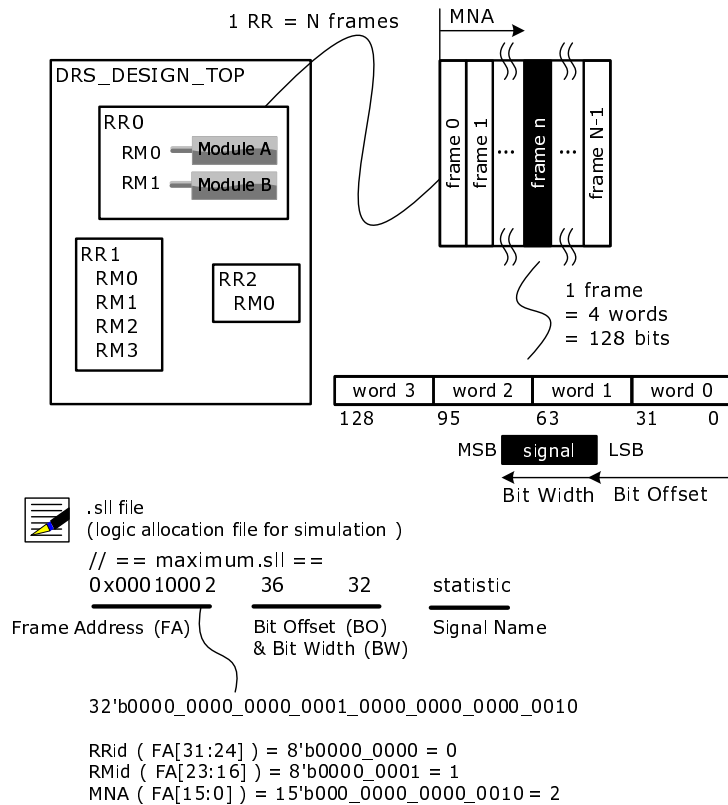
1 RR = N frames

MNA

DRS_DESIGN_TOP

RR0

RM0 Module A

RM1 Module B

RR1
RM0
RM1
RM2
RM3

RR2
RM0

frame 0
frame 1
...
frame n
...
frame N-1

1 frame
= 4 words
= 128 bits

| word 3 | word 2 | word 1 | word 0 |
|---|---|---|---|

128 95 63 31 0

MSB signal LSB

Bit Width Bit Offset

.sll file
(logic allocation file for simulation )

// == maximum.sll ==
0x0001000 2 36 32 statistic

Frame Address (FA)

Bit Offset (BO)
& Bit Width (BW)

Signal Name

32'b0000_0000_0000_0001_0000_0000_0000_0010

RRid ( FA[31:24] ) = 8'b0000_0000 = 0
RMid ( FA[23:16] ) = 8'b0000_0001 = 1
MNA ( FA[15:0] ) = 15'b000_0000_0000_0010 = 2